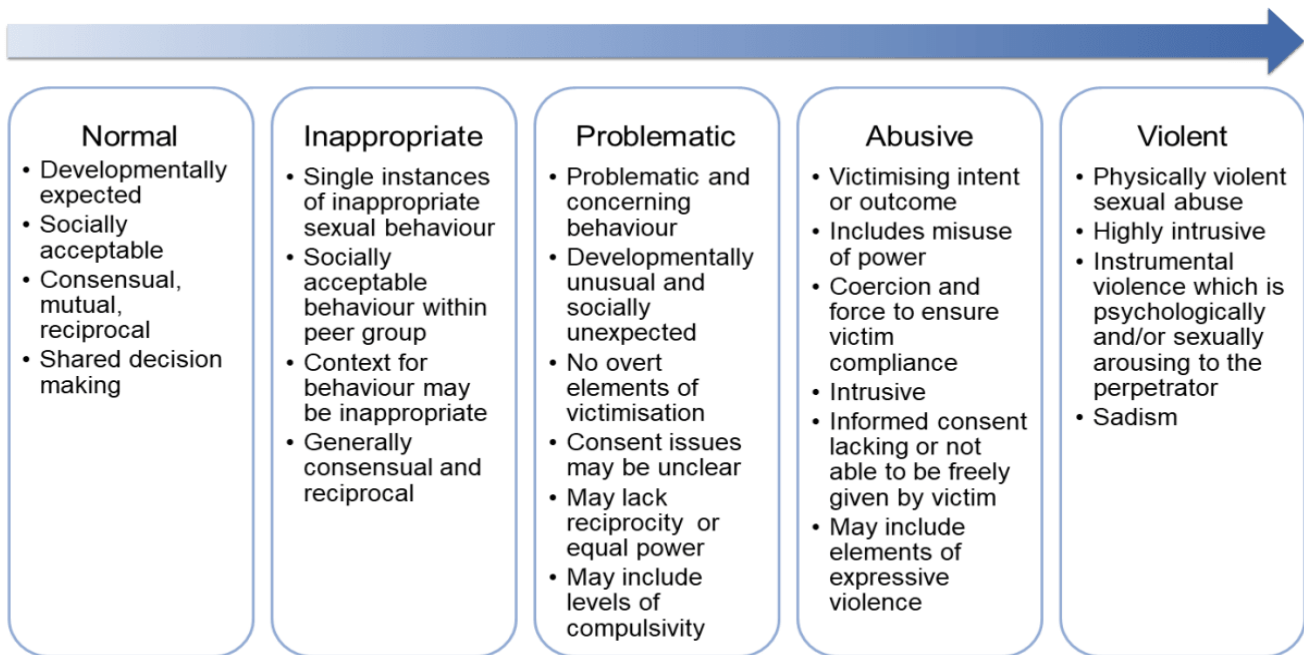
Normal
• Developmentally expected
• Socially acceptable
• Consensual, mutual, reciprocal
• Shared decision making

Inappropriate
• Single instances of inappropriate sexual behaviour
• Socially acceptable behaviour within peer group
• Context for behaviour may be inappropriate
• Generally consensual and reciprocal

Problematic
• Problematic and concerning behaviour
• Developmentally unusual and socially unexpected
• No overt elements of victimisation
• Consent issues may be unclear
• May lack reciprocity or equal power
• May include levels of compulsivity

Abusive
• Victimising intent or outcome
• Includes misuse of power
• Coercion and force to ensure victim compliance
• Intrusive
• Informed consent lacking or not able to be freely given by victim
• May include elements of expressive violence

Violent
• Physically violent sexual abuse
• Highly intrusive
• Instrumental violence which is psychologically and/or sexually arousing to the perpetrator
• Sadism